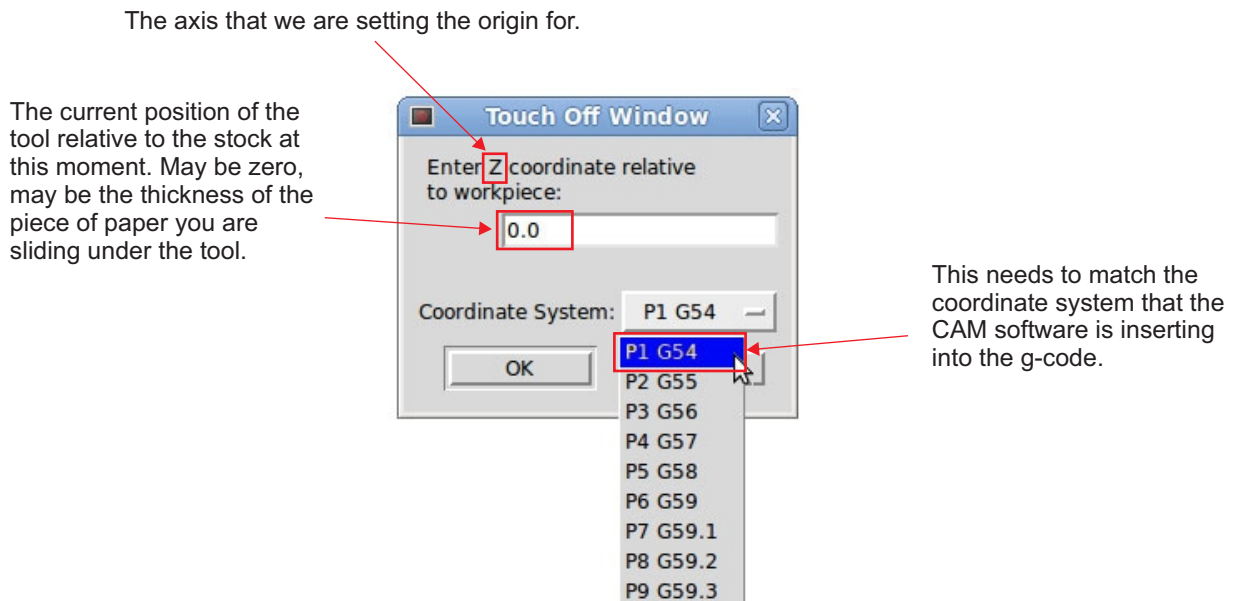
The axis that we are setting the origin for.

The current position of the tool relative to the stock at this moment. May be zero, may be the thickness of the piece of paper you are sliding under the tool.

Touch Off Window

Enter Z coordinate relative to workpiece:

0.0

Coordinate System: P1 G54

OK

P1 G54
P2 G55
P3 G56
P4 G57
P5 G58
P6 G59
P7 G59.1
P8 G59.2
P9 G59.3

This needs to match the coordinate system that the CAM software is inserting into the g-code.